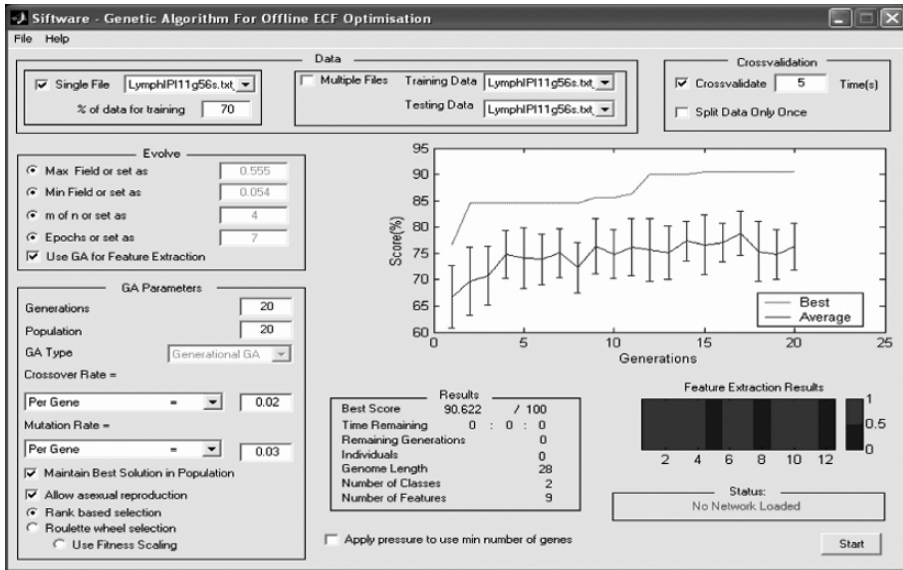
Siftware - Genetic Algorithm For Offline ECF Optimisation

File Help

Data

Single File LymphIPI11g56s.txt

% of data for training 70

Multiple Files Training Data LymphIPI11g56s.txt

Testing Data LymphIPI11g56s.txt

Crossvalidation

Crossvalidate 5 Time(s)

Split Data Only Once

Evolve

Max Field or set as 0.555

Min Field or set as 0.054

m of n or set as 4

Epochs or set as 7

Use GA for Feature Extraction

GA Parameters

Generations 20

Population 20

GA Type Generational GA

Crossover Rate =

Per Gene = 0.02

Mutation Rate =

Per Gene = 0.03

Maintain Best Solution in Population

Allow asexual reproduction

Rank based selection

Roulette wheel selection

Use Fitness Scaling

95
90
85
80
75
70
65
60

Score(%)

0 5 10 15 20 25

Generations

Best
Average

Results

| Best Score | 90.622 / 100 |
|---|---|
| Time Remaining | 0 : 0 : 0 |
| Remaining Generations | 0 |
| Individuals | 0 |
| Genome Length | 28 |
| Number of Classes | 2 |
| Number of Features | 9 |

Feature Extraction Results

1
0.5
0

2 4 6 8 10 12

Status:
No Network Loaded

Apply pressure to use min number of genes

Start